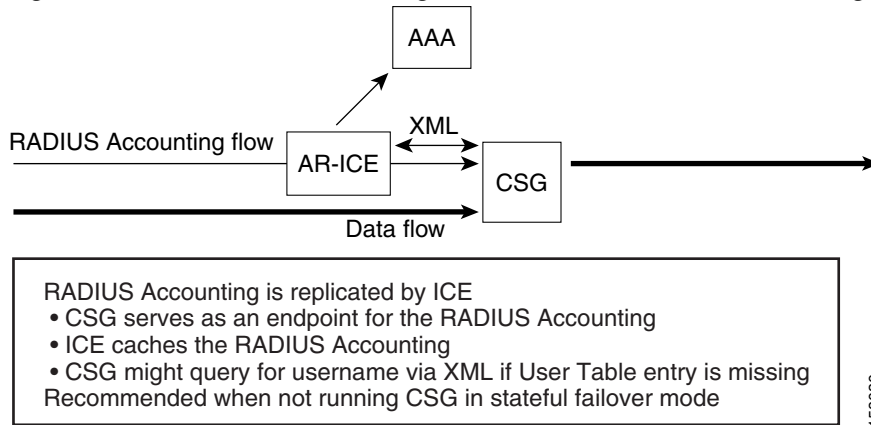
AAA

RADIUS Accounting flow

AR-ICE

XML

CSG

Data flow

RADIUS Accounting is replicated by ICE
• CSG serves as an endpoint for the RADIUS Accounting
• ICE caches the RADIUS Accounting
• CSG might query for username via XML if User Table entry is missing
Recommended when not running CSG in stateful failover mode

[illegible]